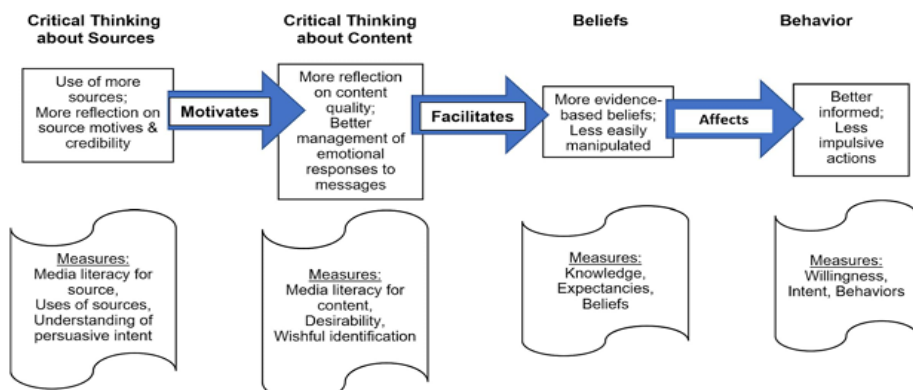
Critical Thinking about Sources

Critical Thinking about Content

Beliefs

Behavior

Use of more sources; More reflection on source motives & credibility

Motivates

More reflection on content quality; Better management of emotional responses to messages

Facilitates

More evidence-based beliefs; Less easily manipulated

Affects

Better informed; Less impulsive actions

Measures: Media literacy for source, Uses of sources, Understanding of persuasive intent

Measures: Media literacy for content, Desirability, Wishful identification

Measures: Knowledge, Expectancies, Beliefs

Measures: Willingness, Intent, Behaviors